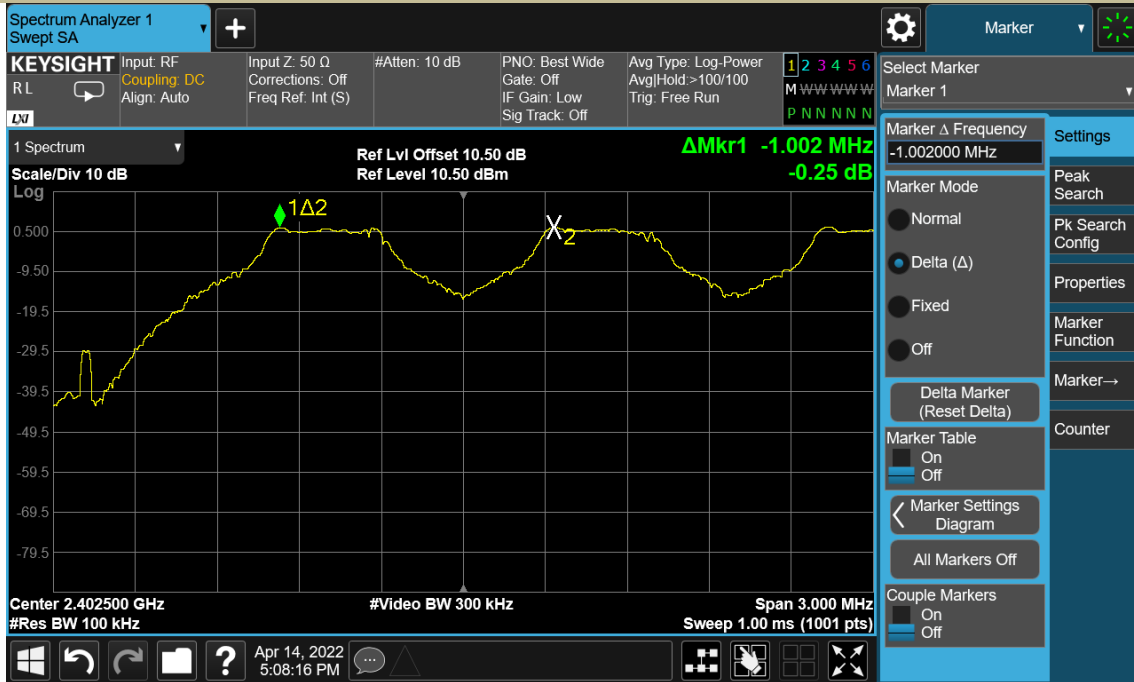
Spectrum Analyzer 1
Swept SA

Marker

KEYSIGHT
RL
LXI

Input: RF
Coupling: DC
Align: Auto

Input Z: 50 Ω
Corrections: Off
Freq Ref: Int (S)

#Atten: 10 dB

PNO: Best Wide
Gate: Off
IF Gain: Low
Sig Track: Off

Avg Type: Log-Power
Avg|Hold:>100/100
Trig: Free Run

1 2 3 4 5 6
M WWWWW
P N N N N N

Select Marker
Marker 1

1 Spectrum

Ref Lvl Offset 10.50 dB
Ref Level 10.50 dBm

ΔMkr1 -1.002 MHz
-0.25 dB

Scale/Div 10 dB
Log

1Δ2

X2

0.500
-9.50
-19.5
-29.5
-39.5
-49.5
-59.5
-69.5
-79.5

Center 2.402500 GHz
#Res BW 100 kHz

#Video BW 300 kHz

Span 3.000 MHz
Sweep 1.00 ms (1001 pts)

Marker Δ Frequency
-1.002000 MHz

Marker Mode
Normal
Delta (Δ)
Fixed
Off

Delta Marker
(Reset Delta)

Marker Table
On
Off

Marker Settings
Diagram

All Markers Off

Couple Markers
On
Off

Settings
Peak Search
Pk Search Config
Properties
Marker Function
Marker→
Counter

Apr 14, 2022
5:08:16 PM